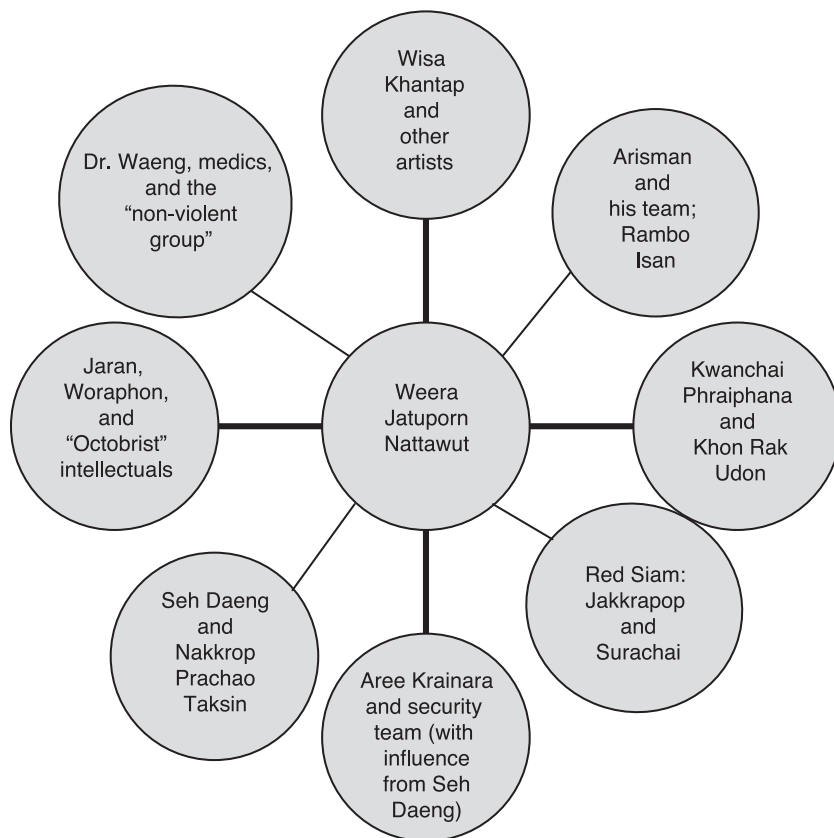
Wisa Khantap and other artists

Dr. Waeng, medics, and the "non-violent group"

Arisman and his team; Rambo Isan

Jaran, Woraphon, and "Octobrist" intellectuals

Weera Jatuporn Nattawut

Kwanchai Phraiphana and Khon Rak Udon

Red Siam: Jakkrapop and Surachai

Seh Daeng and Nakkrop Prachao Taksin

Aree Krainara and security team (with influence from Seh Daeng)